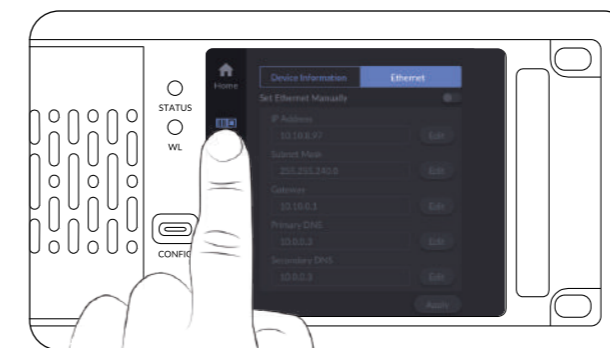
STATUS
WL
CONFIG
Home
Device Information
Ethernet
Set Ethernet Manually
IP Address
10.10.0.97
Edit
Subnet Mask
255.255.240.0
Edit
Gateway
10.10.0.1
Edit
Primary DNS
10.0.0.2
Edit
Secondary DNS
10.0.0.3
Edit
Apply